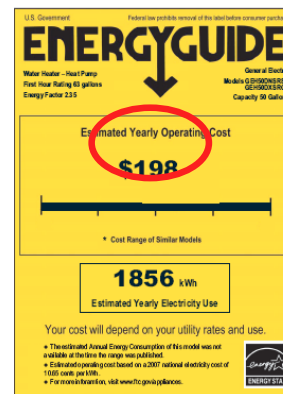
U.S. Government

Federal law prohibits removal of this label before consumer purcha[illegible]

ENERGYGUIDE

Water Heater – Heat Pump
First Hour Rating 63 gallons
Energy Factor 2.35

General Electr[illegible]
Models GEH50DEER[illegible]
GEH50DXER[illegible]
Capacity 50 Gallo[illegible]

Estimated Yearly Operating Cost

$198

Cost Range of Similar Models

1856 kWh

Estimated Yearly Electricity Use

Your cost will depend on your utility rates and use.

• The estimated Annual Energy Consumption of this model was not available at the time the range was published.
• Estimated operating cost based on a 2007 national electricity cost of 10.65 cents per kWh.
• For more information, visit www.ftc.gov/appliances.

ENERGY STA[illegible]